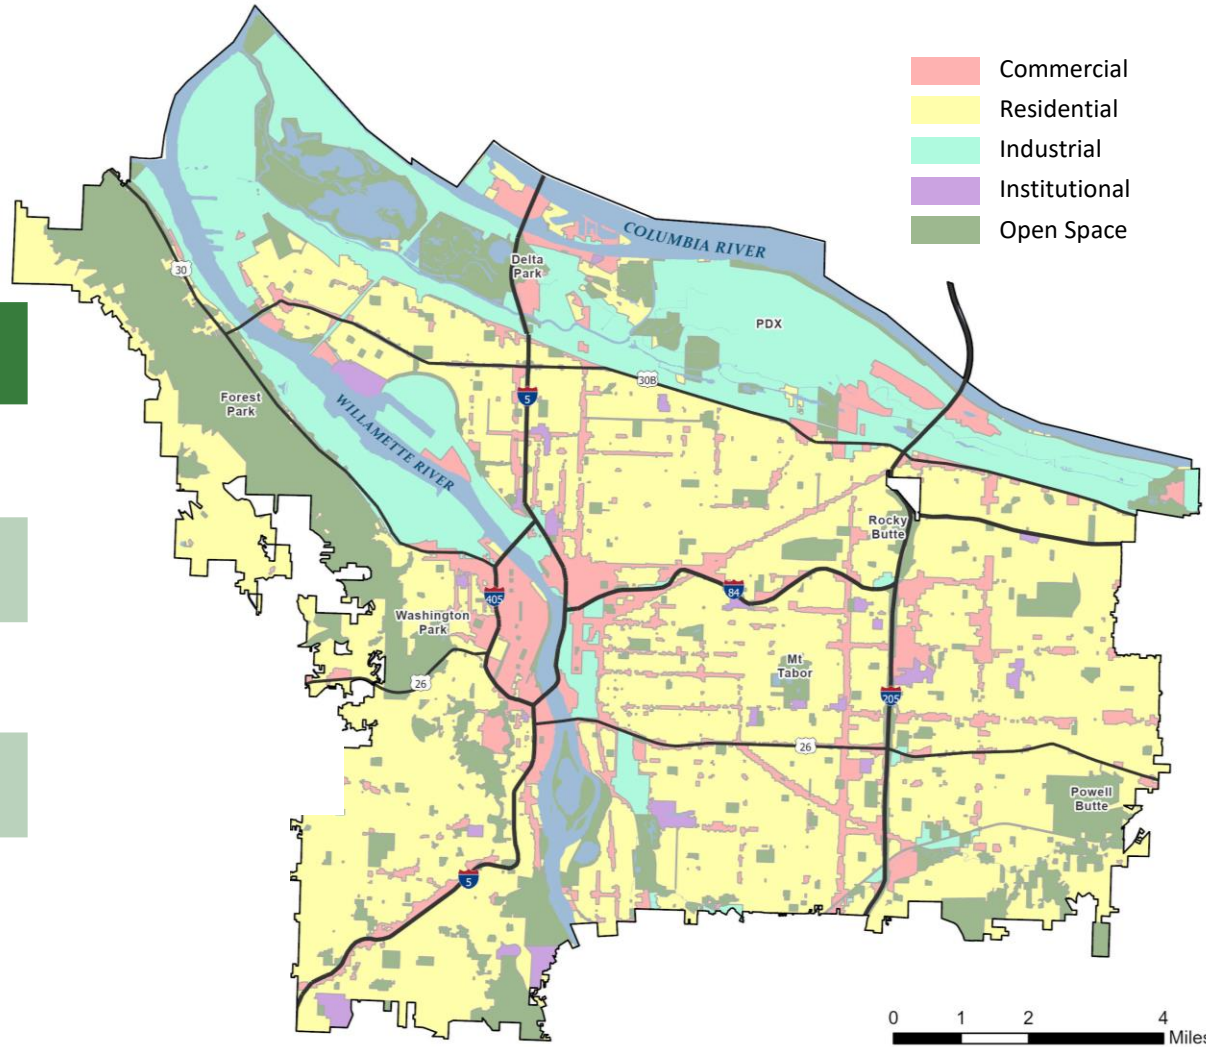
Commercial
Residential
Industrial
Institutional
Open Space

COLUMBIA RIVER
Delta Park
PDX
30
30B
5
Forest Park
WILLAMETTE RIVER
Rocky Butte
84
405
Washington Park
Mt Tabor
26
205
26
Powell Butte
5

0 1 2 4
Miles